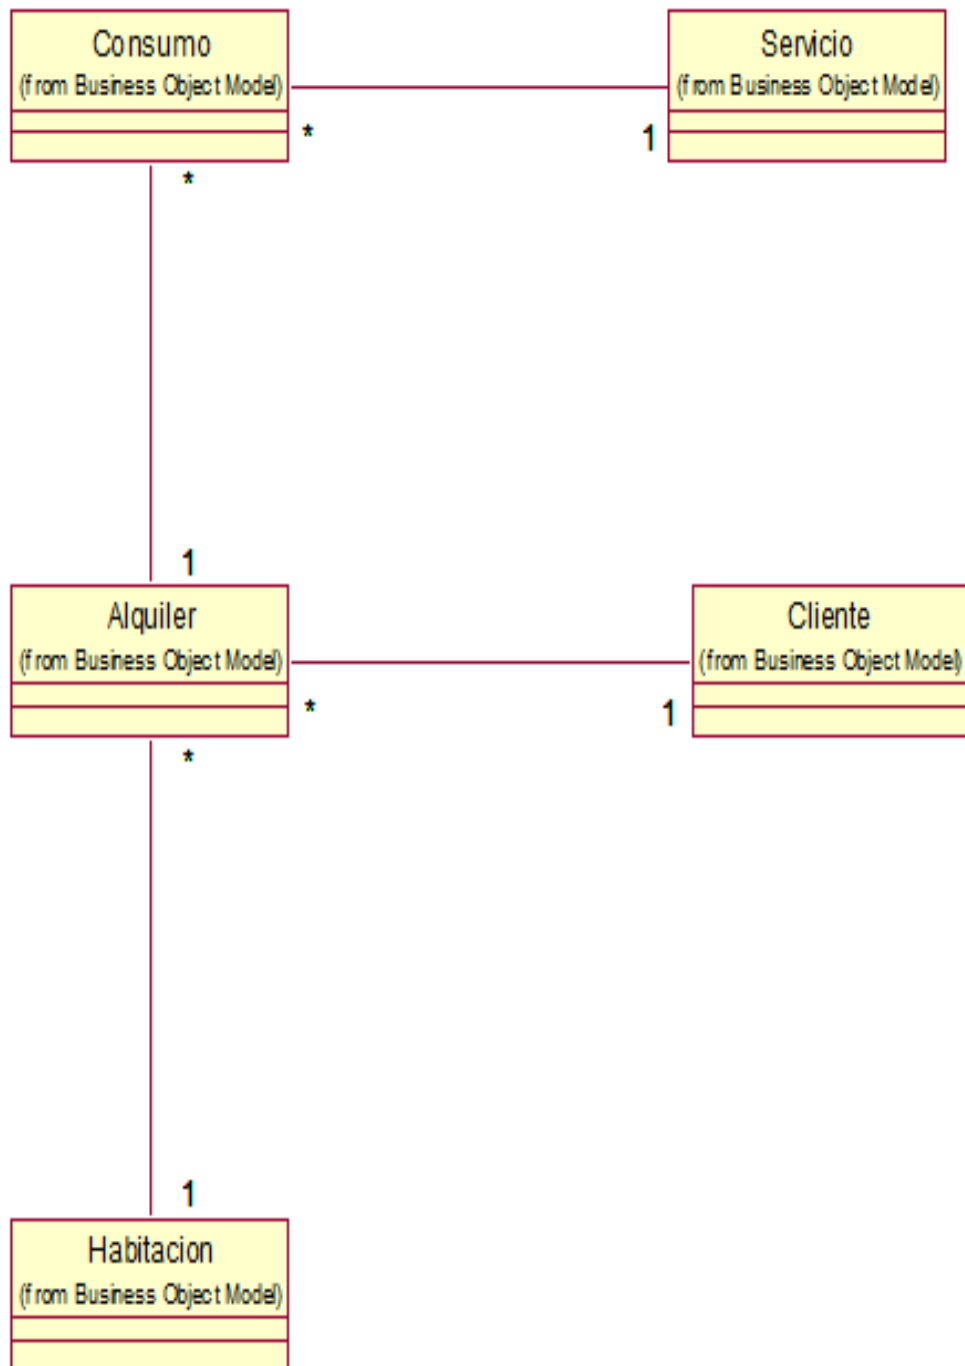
Consumo
(from Business Object Model)

*

1

Servicio
(from Business Object Model)

*

1

Alquiler
(from Business Object Model)

*

1

Cliente
(from Business Object Model)

*

1

Habitacion
(from Business Object Model)